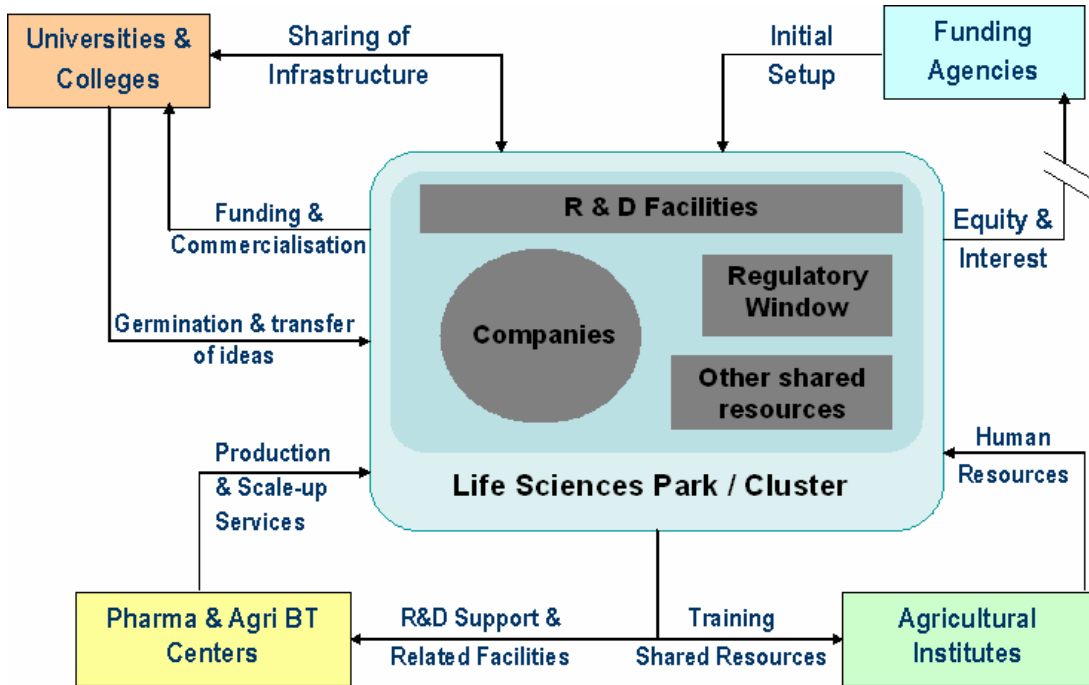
Universities & Colleges

Sharing of Infrastructure

Initial Setup

Funding Agencies

Funding & Commercialisation

R & D Facilities

Equity & Interest

Regulatory Window

Companies

Germination & transfer of ideas

Other shared resources

Production & Scale-up Services

Life Sciences Park / Cluster

Human Resources

Pharma & Agri BT Centers

R&D Support & Related Facilities

Training Shared Resources

Agricultural Institutes